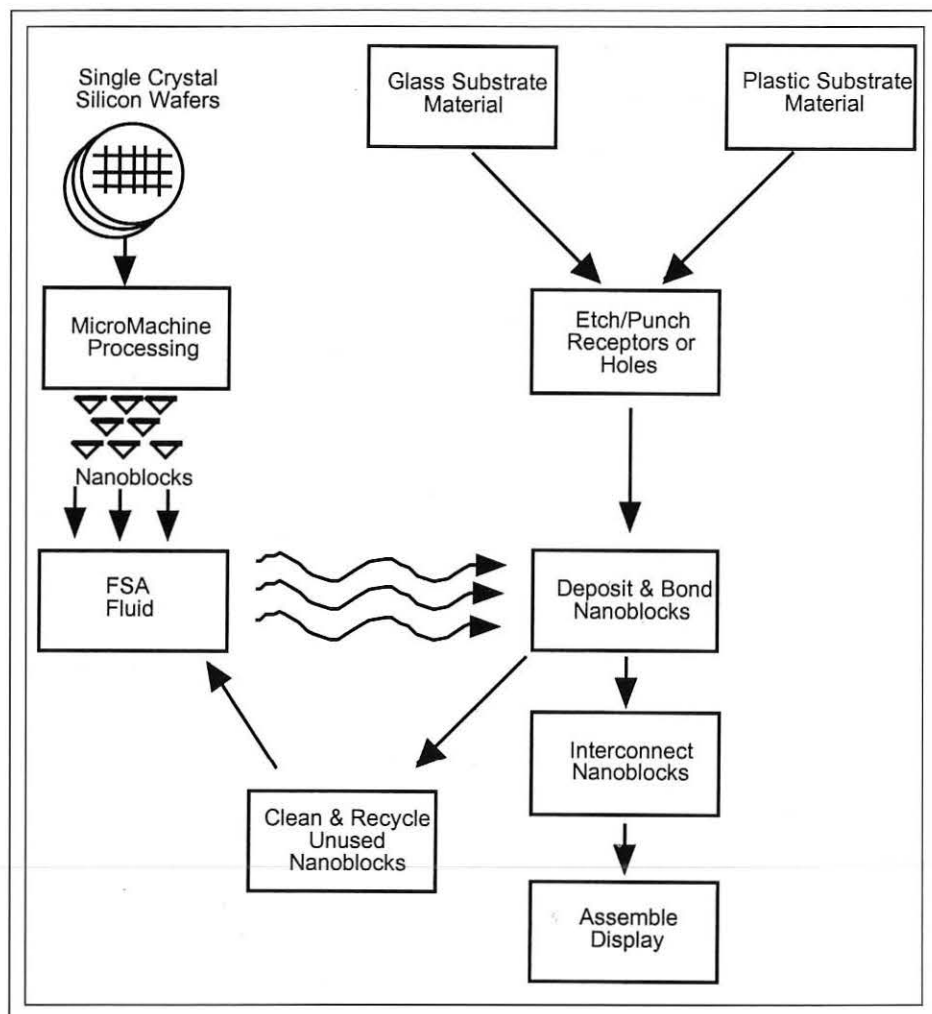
Single Crystal Silicon Wafers

Glass Substrate Material

Plastic Substrate Material

MicroMachine Processing

Etch/Punch Receptors or Holes

Nanoblocks

FSA Fluid

Deposit & Bond Nanoblocks

Interconnect Nanoblocks

Clean & Recycle Unused Nanoblocks

Assemble Display